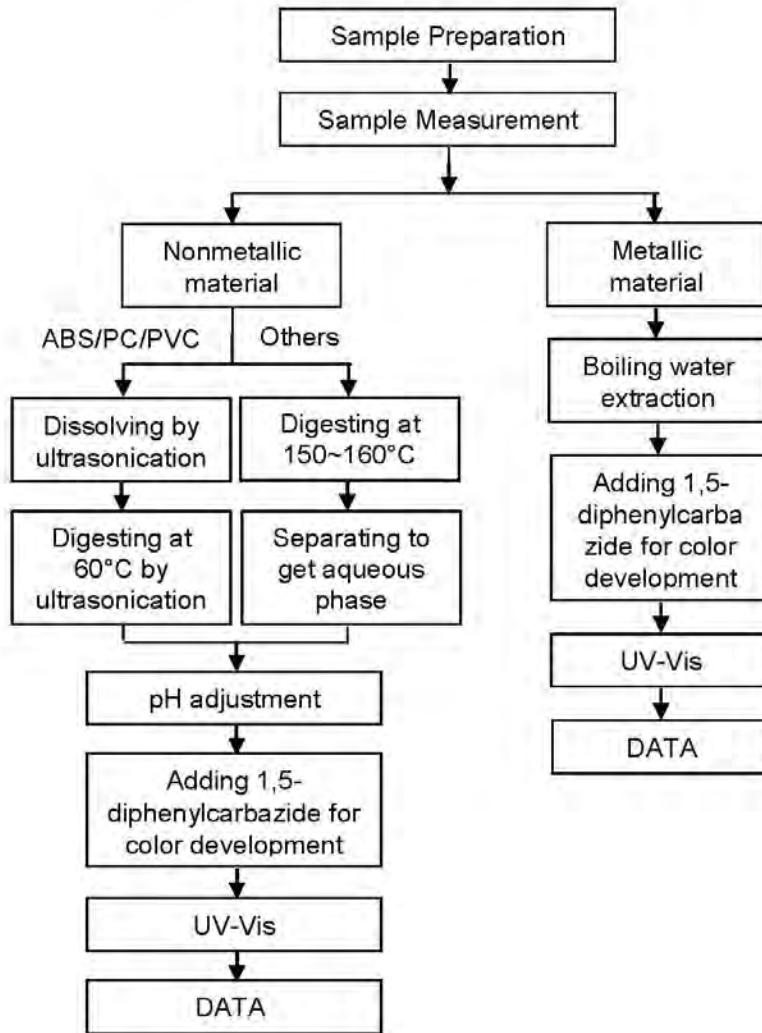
Sample Preparation

Sample Measurement

Nonmetallic material

ABS/PC/PVC

Others

Dissolving by ultrasonication

Digesting at 60°C by ultrasonication

Digesting at 150~160°C

Separating to get aqueous phase

pH adjustment

Adding 1,5-diphenylcarbazide for color development

UV-Vis

DATA

Metallic material

Boiling water extraction

Adding 1,5-diphenylcarbazide for color development

UV-Vis

DATA